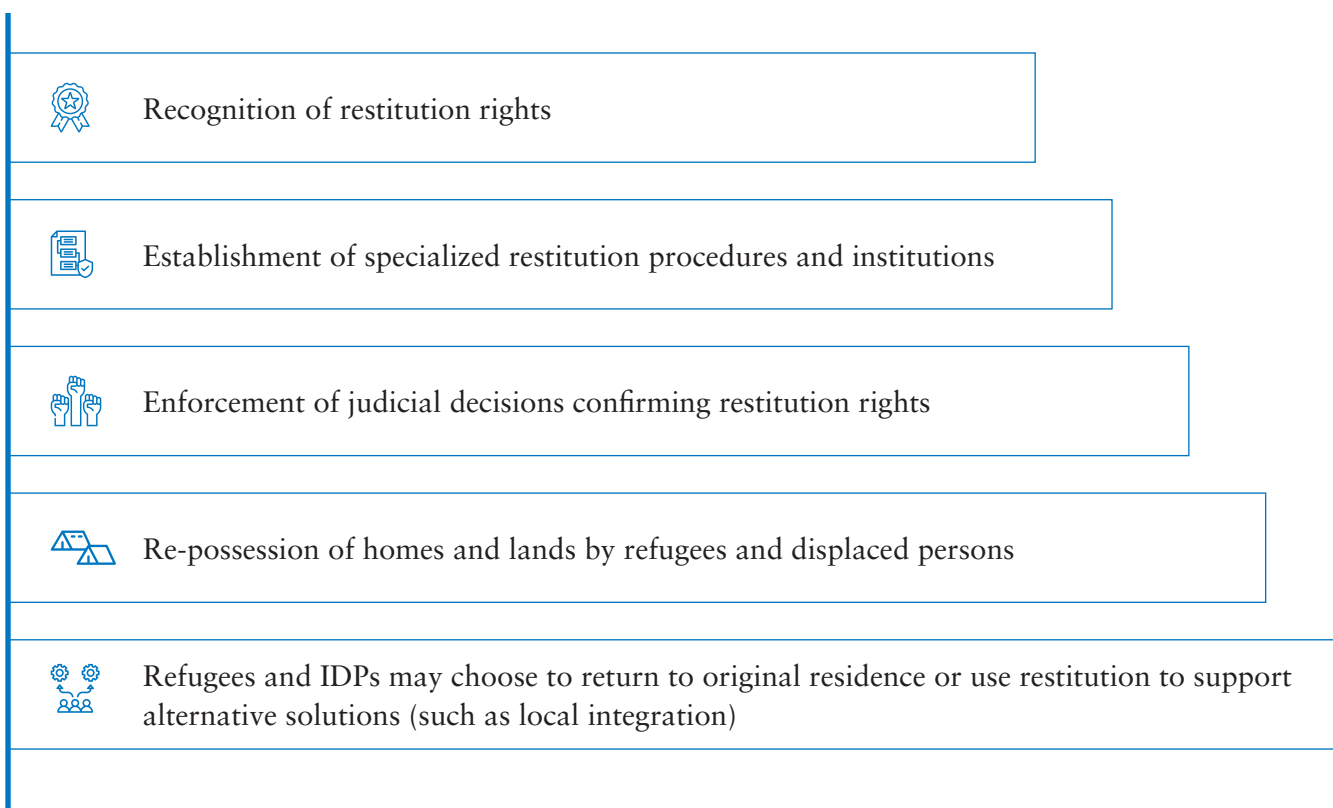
Recognition of restitution rights

Establishment of specialized restitution procedures and institutions

Enforcement of judicial decisions confirming restitution rights

Re-possession of homes and lands by refugees and displaced persons

Refugees and IDPs may choose to return to original residence or use restitution to support alternative solutions (such as local integration)